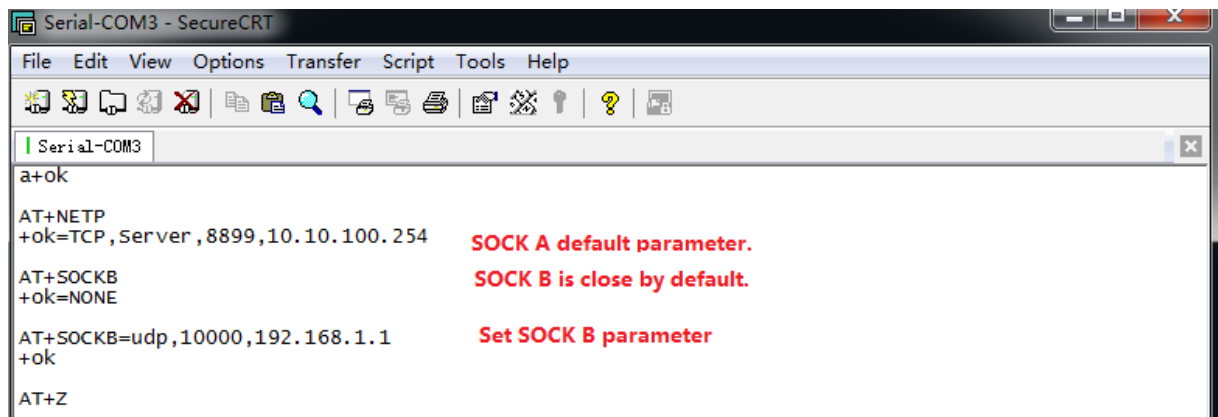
Serial-COM3 - SecureCRT

File Edit View Options Transfer Script Tools Help

Serial-COM3

a+ok

AT+NETP
+ok=TCP,Server,8899,10.10.100.254

SOCK A default parameter.

AT+SOCKB
+ok=NONE

SOCK B is close by default.

AT+SOCKB=udp,10000,192.168.1.1
+ok

Set SOCK B parameter

AT+Z